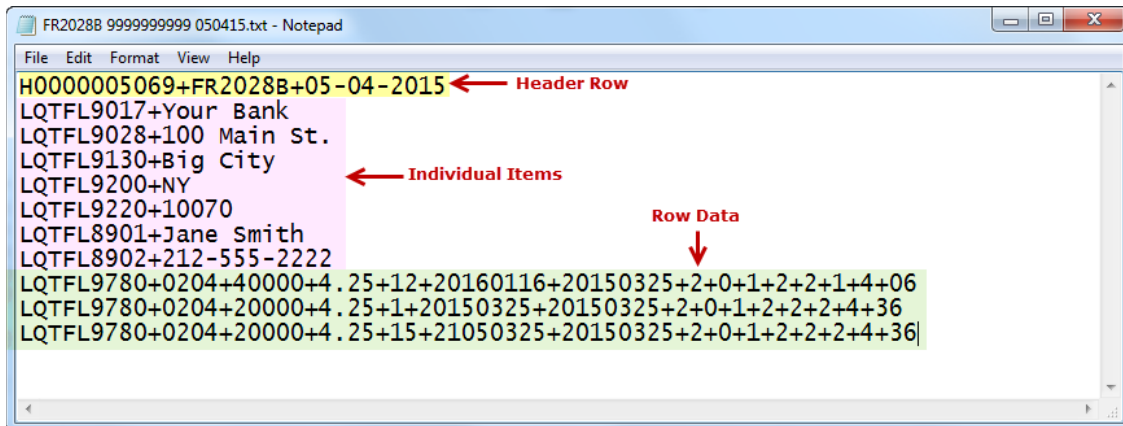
FR2028B 9999999999 050415.txt - Notepad

File Edit Format View Help

H0000005069+FR2028B+05-04-2015 Header Row
LQTFL9017+Your Bank
LQTFL9028+100 Main St.
LQTFL9130+Big City
LQTFL9200+NY Individual Items
LQTFL9220+10070
LQTFL8901+Jane Smith
LQTFL8902+212-555-2222
Row Data
LQTFL9780+0204+40000+4.25+12+20160116+20150325+2+0+1+2+2+1+4+06
LQTFL9780+0204+20000+4.25+1+20150325+20150325+2+0+1+2+2+2+4+36
LQTFL9780+0204+20000+4.25+15+21050325+20150325+2+0+1+2+2+2+4+36